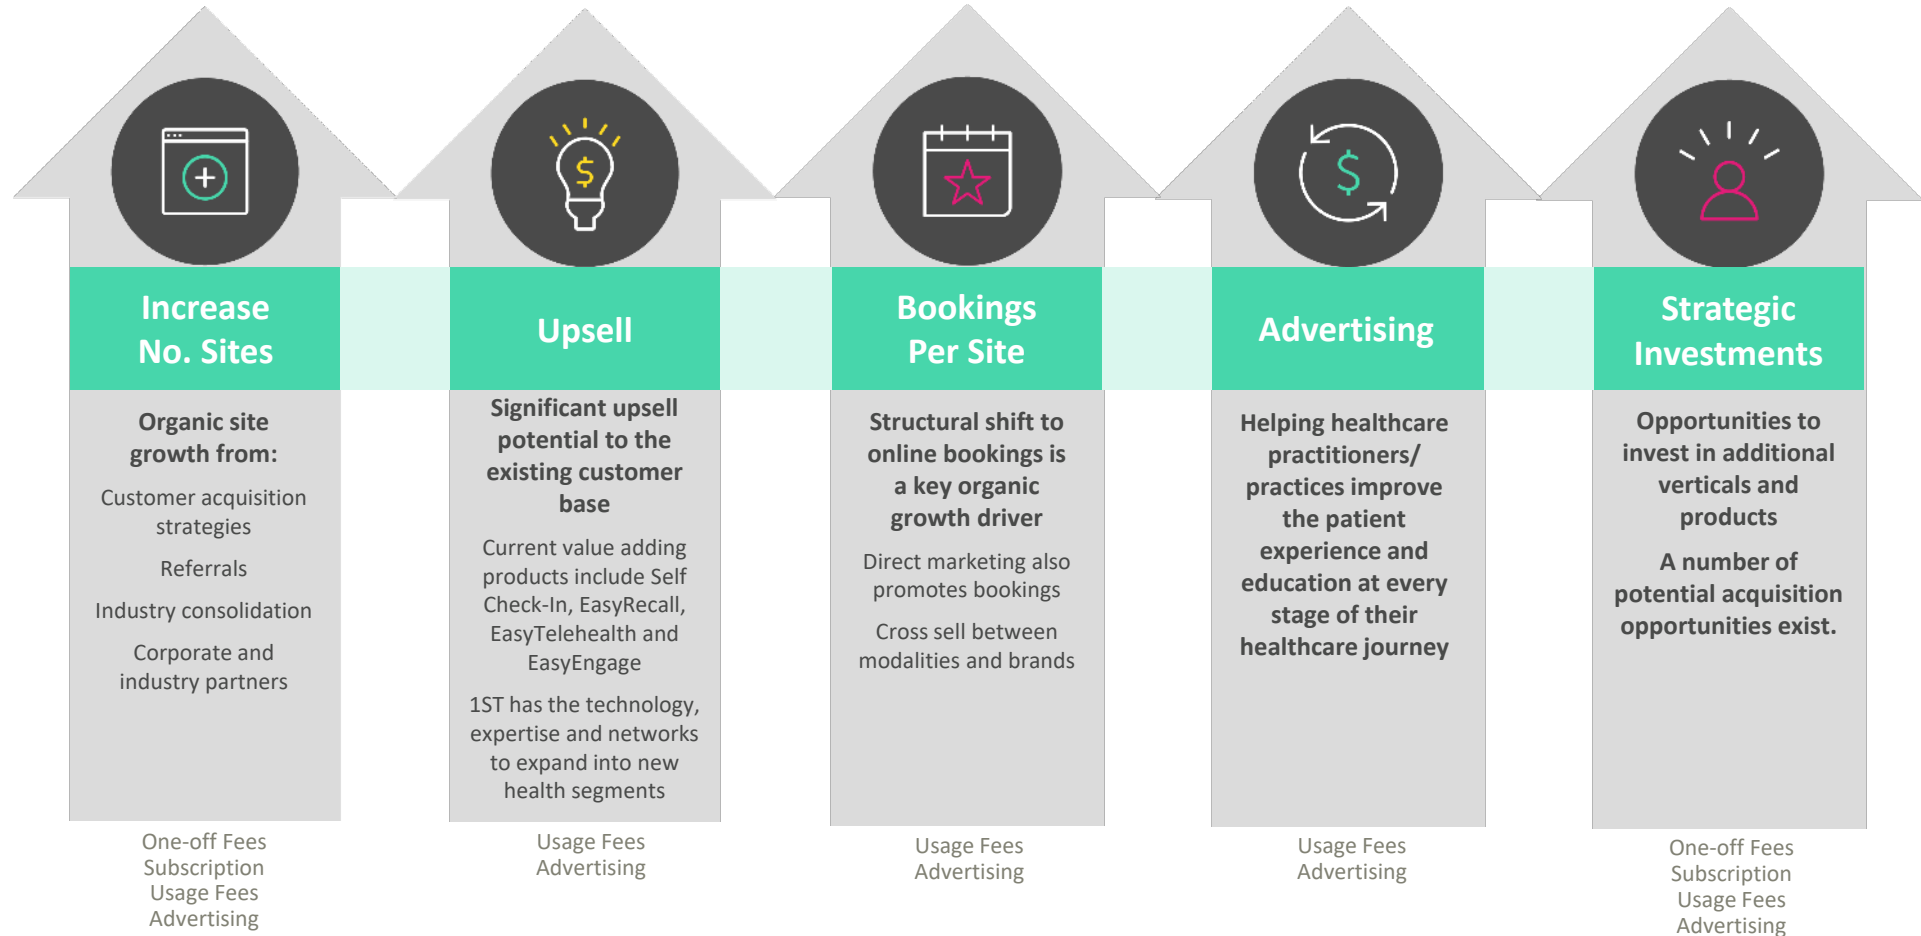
Increase No. Sites

Organic site growth from:

Customer acquisition strategies

Referrals

Industry consolidation

Corporate and industry partners

One-off Fees
Subscription
Usage Fees
Advertising

Upsell

Significant upsell potential to the existing customer base

Current value adding products include Self Check-In, EasyRecall, EasyTelehealth and EasyEngage

1ST has the technology, expertise and networks to expand into new health segments

Usage Fees
Advertising

Bookings Per Site

Structural shift to online bookings is a key organic growth driver

Direct marketing also promotes bookings

Cross sell between modalities and brands

Usage Fees
Advertising

Advertising

Helping healthcare practitioners/ practices improve the patient experience and education at every stage of their healthcare journey

Usage Fees
Advertising

Strategic Investments

Opportunities to invest in additional verticals and products

A number of potential acquisition opportunities exist.

One-off Fees
Subscription
Usage Fees
Advertising